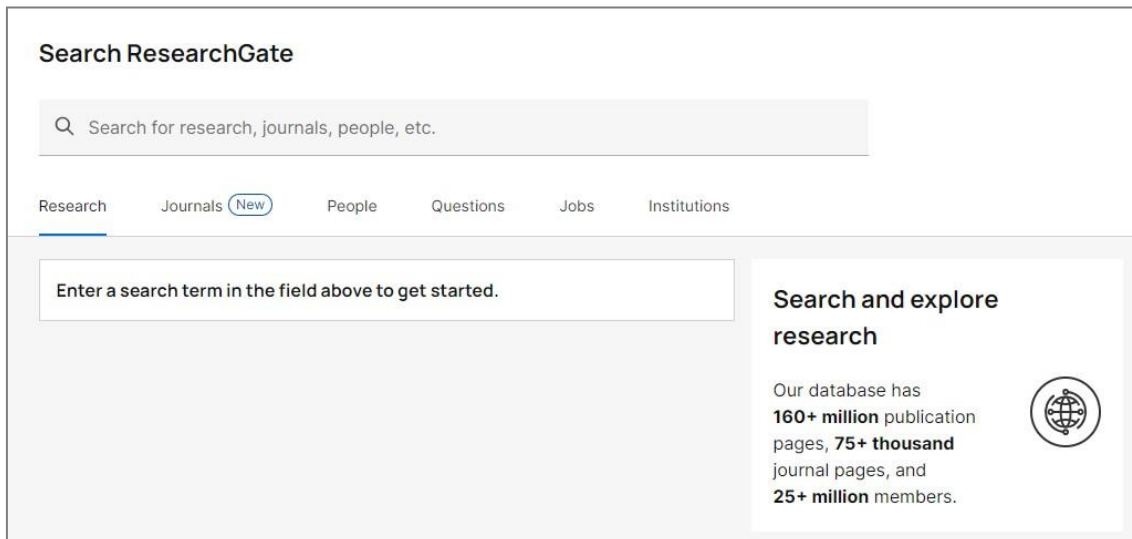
Search ResearchGate

Search for research, journals, people, etc.

Research Journals New People Questions Jobs Institutions

Enter a search term in the field above to get started.

Search and explore research

Our database has **160+ million** publication pages, **75+ thousand** journal pages, and **25+ million** members.